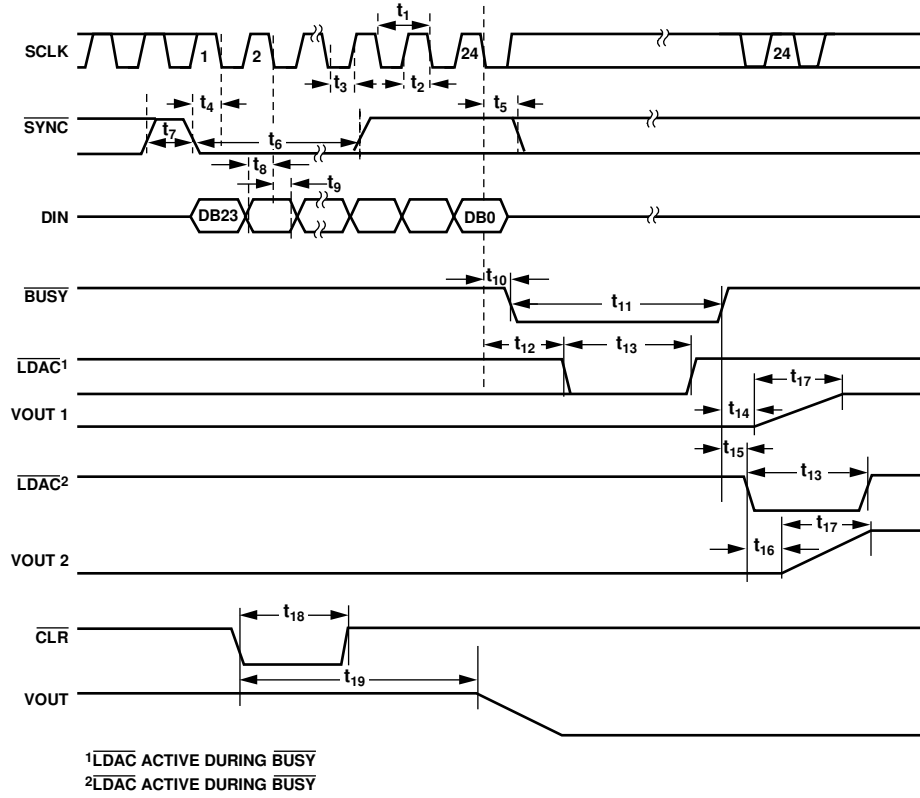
SCLK
1
2
24
24
$t_1$
$t_2$
$t_3$
$\overline{SYNC}$
$t_4$
$t_5$
$t_6$
$t_7$
$t_8$
$t_9$
DIN
DB23
DB0
$\overline{BUSY}$
$t_{10}$
$t_{11}$
$\overline{LDAC}^1$
$t_{12}$
$t_{13}$
VOUT 1
$t_{14}$
$t_{17}$
$t_{15}$
$\overline{LDAC}^2$
$t_{13}$
VOUT 2
$t_{16}$
$t_{17}$
$\overline{CLR}$
$t_{18}$
VOUT
$t_{19}$

$^1\overline{LDAC}$ ACTIVE DURING $\overline{BUSY}$
$^2\overline{LDAC}$ ACTIVE DURING $\overline{BUSY}$